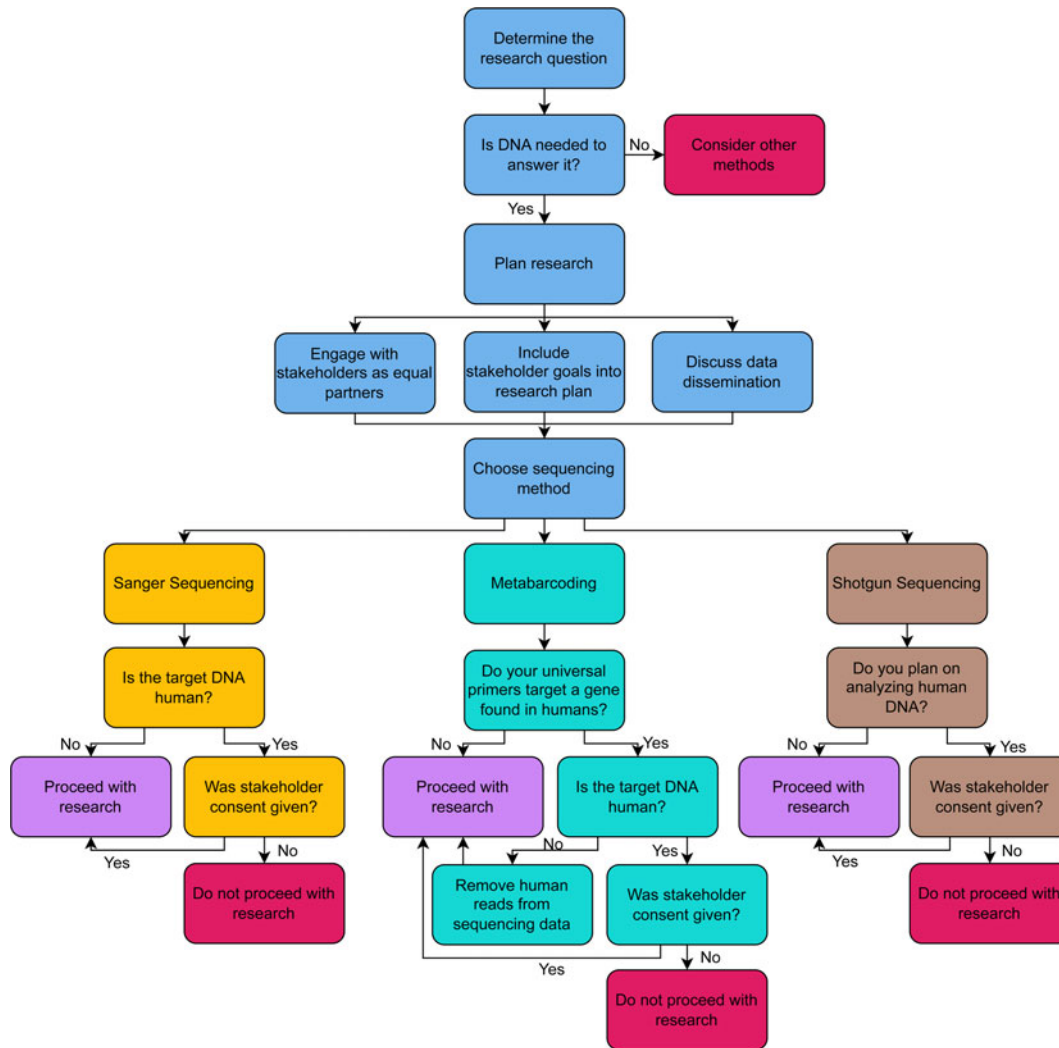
Determine the research question

Is DNA needed to answer it?

No

Consider other methods

Yes

Plan research

Engage with stakeholders as equal partners

Include stakeholder goals into research plan

Discuss data dissemination

Choose sequencing method

Sanger Sequencing

Metabarcoding

Shotgun Sequencing

Is the target DNA human?

No

Yes

Proceed with research

Was stakeholder consent given?

Yes

No

Do not proceed with research

Do your universal primers target a gene found in humans?

No

Yes

Proceed with research

Is the target DNA human?

No

Yes

Remove human reads from sequencing data

Was stakeholder consent given?

Yes

No

Do not proceed with research

Do you plan on analyzing human DNA?

No

Yes

Proceed with research

Was stakeholder consent given?

Yes

No

Do not proceed with research